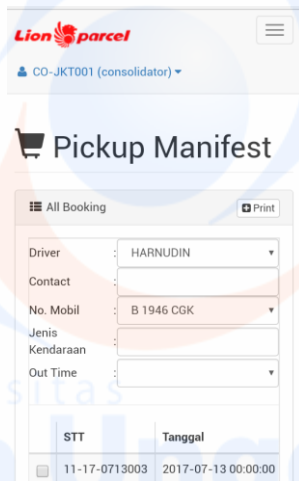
Lion parcel

CO-JKT001 (consolidator)

Pickup Manifest

All Booking

Print

Driver : HARNUDIN

Contact :

No. Mobil : B 1946 CGK

Jenis Kendaraan :

Out Time :

| | STT | Tanggal |
|---|---|---|
| | 11-17-0713003 | 2017-07-13 00:00:00 |